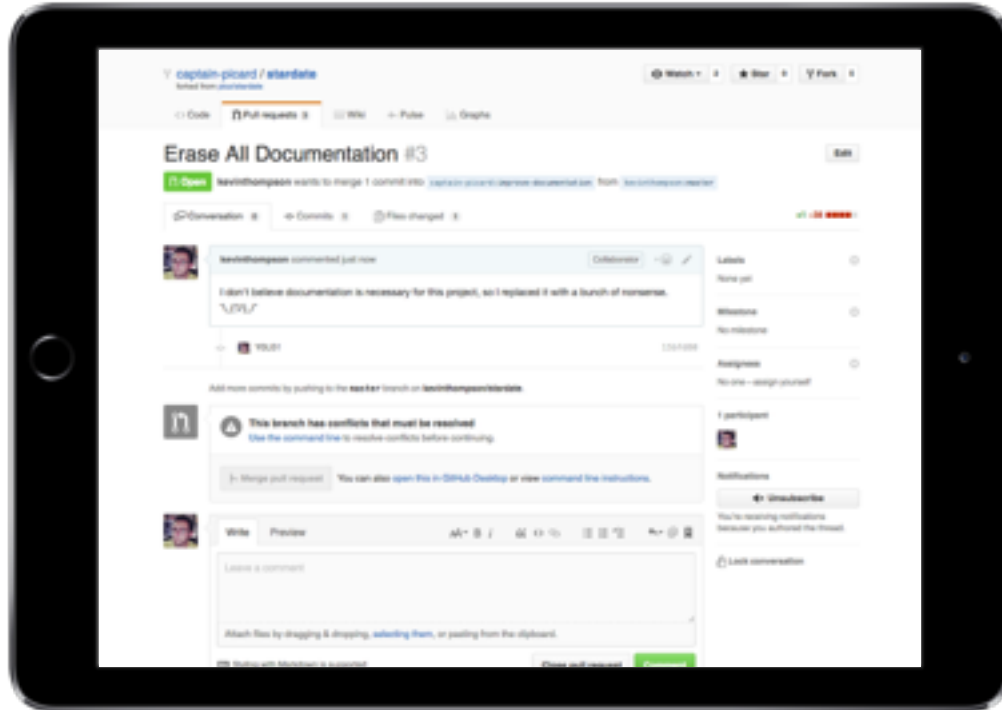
captain-picard / stardate
forked from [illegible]

Watch 4 | Star 0 | Fork 0

Code | Pull requests 3 | Wiki | Pulse | Graphs

Erase All Documentation #3

Edit

Open kevinthompson wants to merge 1 commit into captain-picard:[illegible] from kevinthompson:master

Conversation 0 | Commits 1 | Files changed 1

+1 −38

kevinthompson commented just now

Collaborator

I don't believe documentation is necessary for this project, so I replaced it with a bunch of nonsense. ¯\_(ツ)_/¯

YOLO!

Add more commits by pushing to the master branch on kevinthompson/stardate.

This branch has conflicts that must be resolved
Use the command line to resolve conflicts before continuing.

Merge pull request You can also open this in GitHub Desktop or view command line instructions.

Write | Preview

Leave a comment

Attach files by dragging & dropping, selecting them, or pasting from the clipboard.

Styling with Markdown is supported

Close pull request | Comment

Labels
None yet

Milestone
No milestone

Assignee
No one—assign yourself

1 participant

Notifications

Unsubscribe

You're receiving notifications because you authored the thread.

Lock conversation